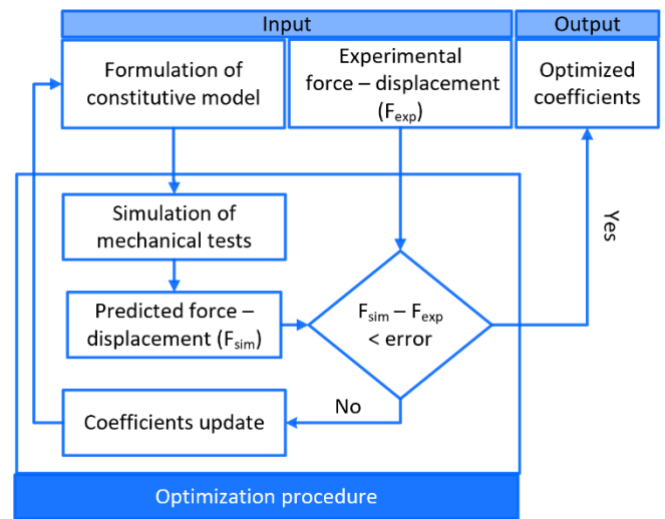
Input

Output

Formulation of constitutive model

Experimental force – displacement ($F_{exp}$)

Optimized coefficients

Simulation of mechanical tests

Yes

Predicted force – displacement ($F_{sim}$)

$F_{sim} - F_{exp}$ < error

No

Coefficients update

Optimization procedure